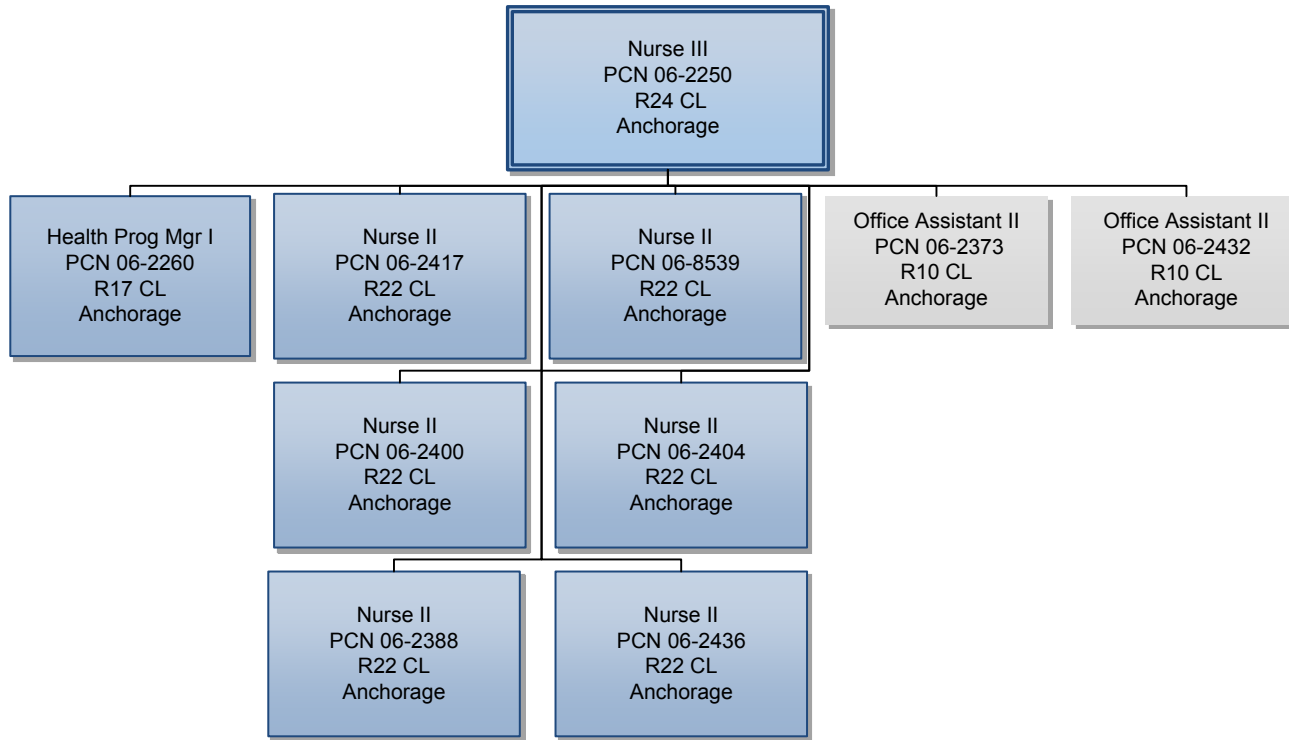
Nurse III
PCN 06-2250
R24 CL
Anchorage

Health Prog Mgr I
PCN 06-2260
R17 CL
Anchorage

Nurse II
PCN 06-2417
R22 CL
Anchorage

Nurse II
PCN 06-8539
R22 CL
Anchorage

Office Assistant II
PCN 06-2373
R10 CL
Anchorage

Office Assistant II
PCN 06-2432
R10 CL
Anchorage

Nurse II
PCN 06-2400
R22 CL
Anchorage

Nurse II
PCN 06-2404
R22 CL
Anchorage

Nurse II
PCN 06-2388
R22 CL
Anchorage

Nurse II
PCN 06-2436
R22 CL
Anchorage